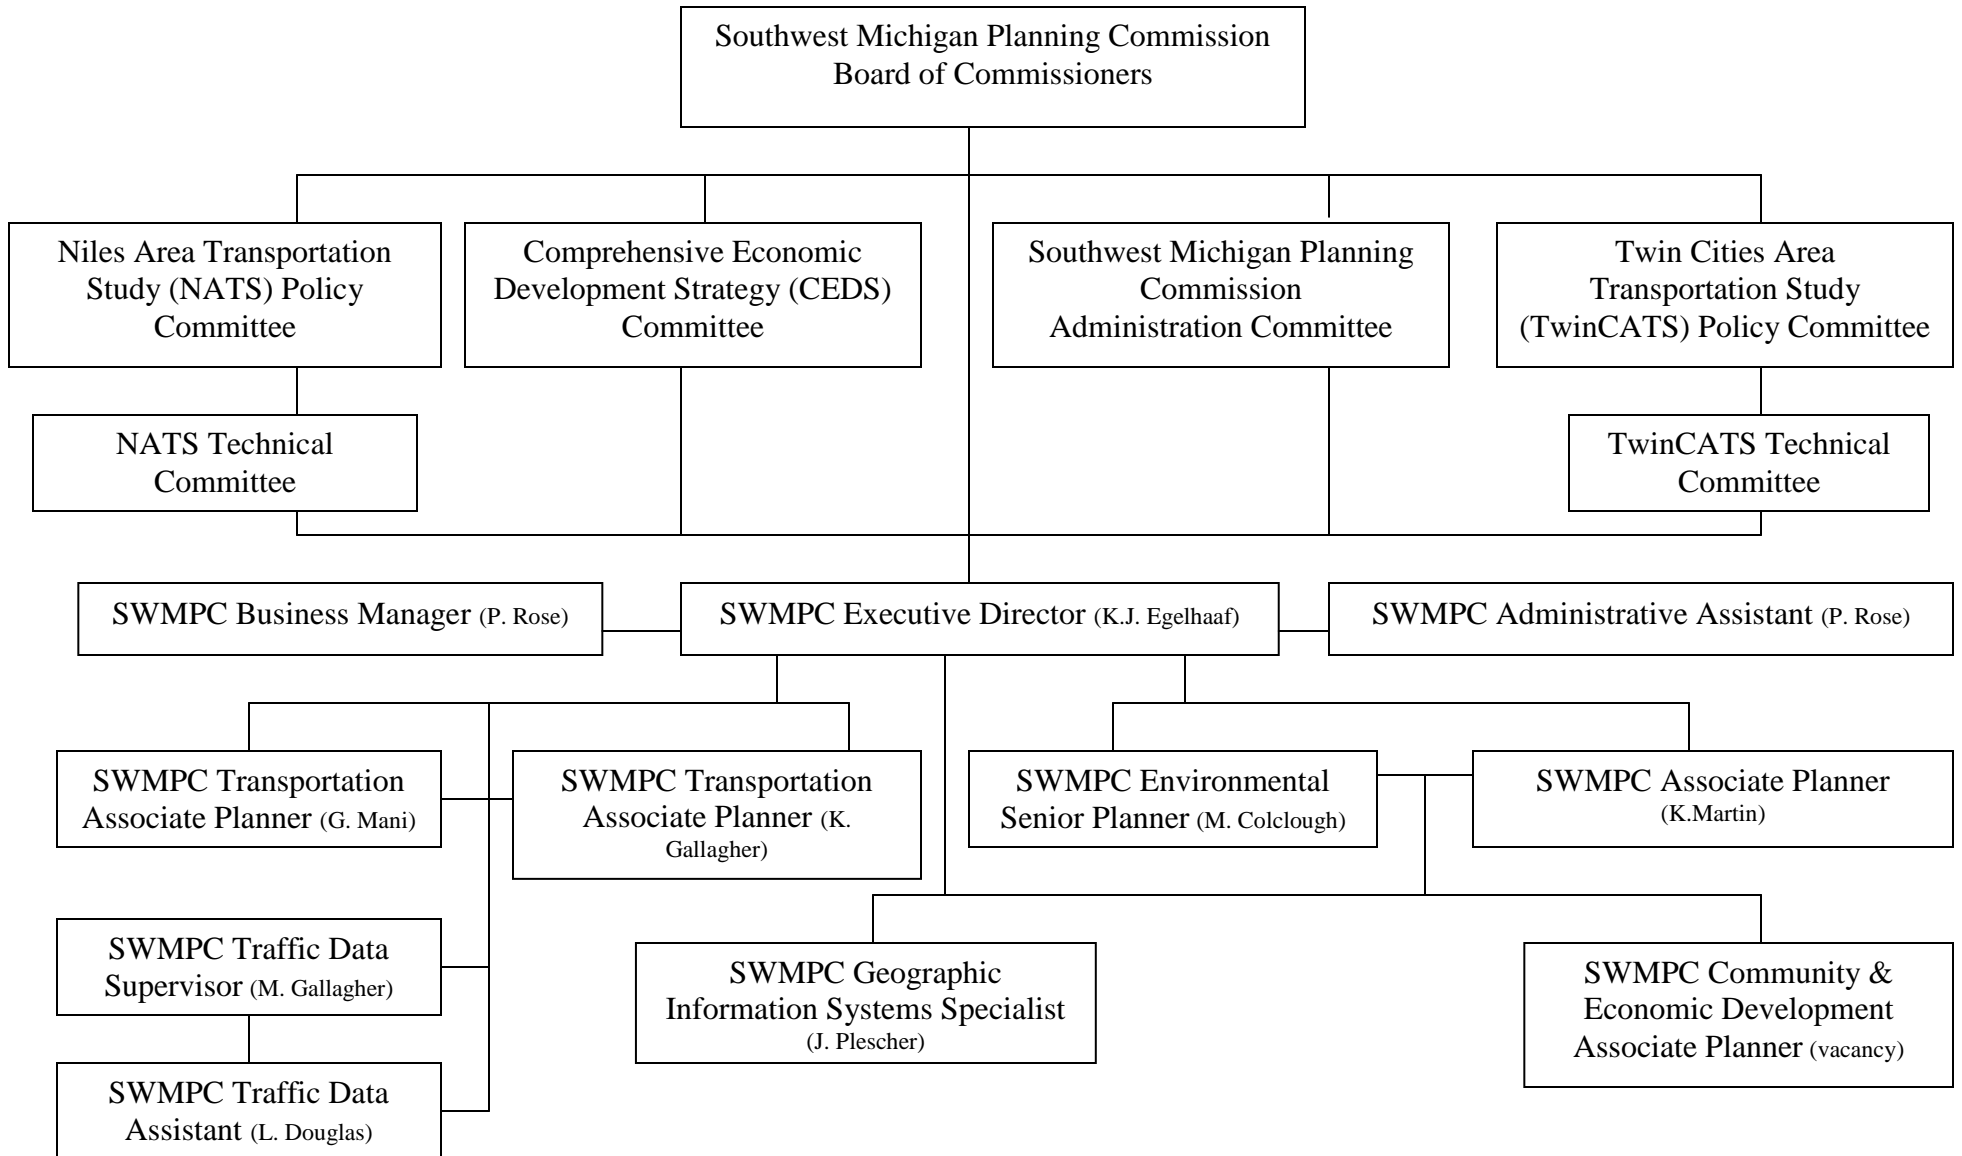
Southwest Michigan Planning Commission Board of Commissioners

Niles Area Transportation Study (NATS) Policy Committee

Comprehensive Economic Development Strategy (CEDS) Committee

Southwest Michigan Planning Commission Administration Committee

Twin Cities Area Transportation Study (TwinCATS) Policy Committee

NATS Technical Committee

TwinCATS Technical Committee

SWMPC Business Manager (P. Rose)

SWMPC Executive Director (K.J. Egelhaaf)

SWMPC Administrative Assistant (P. Rose)

SWMPC Transportation Associate Planner (G. Mani)

SWMPC Transportation Associate Planner (K. Gallagher)

SWMPC Environmental Senior Planner (M. Colclough)

SWMPC Associate Planner (K.Martin)

SWMPC Traffic Data Supervisor (M. Gallagher)

SWMPC Geographic Information Systems Specialist (J. Plescher)

SWMPC Community & Economic Development Associate Planner (vacancy)

SWMPC Traffic Data Assistant (L. Douglas)